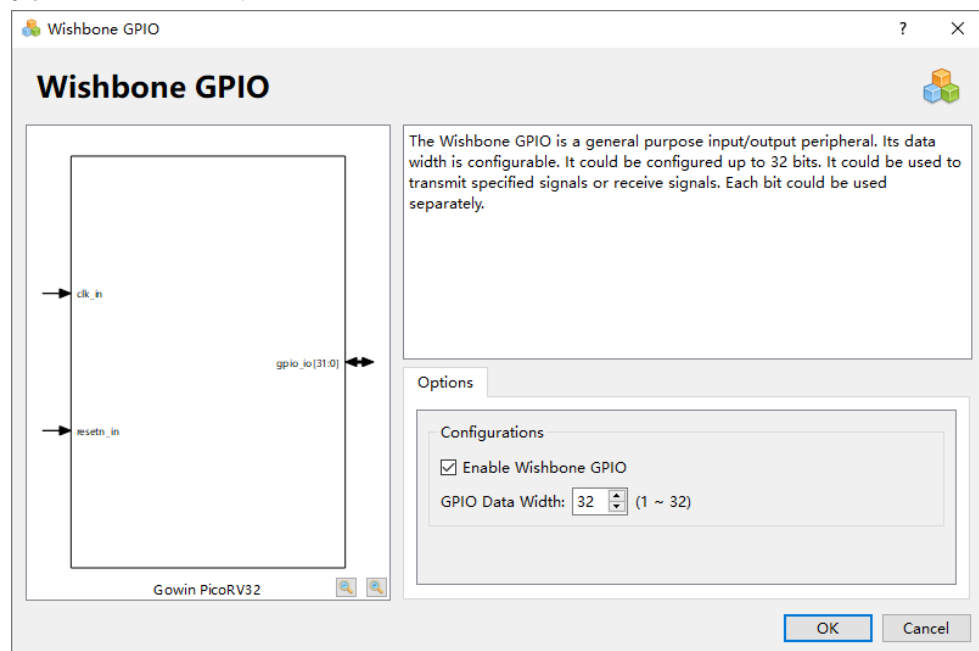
Wishbone GPIO ? ×

Wishbone GPIO

clk_in

resetn_in

gpio_io[31:0]

Gowin PicoRV32

The Wishbone GPIO is a general purpose input/output peripheral. Its data width is configurable. It could be configured up to 32 bits. It could be used to transmit specified signals or receive signals. Each bit could be used separately.

Options

Configurations

☑ Enable Wishbone GPIO

GPIO Data Width: 32 (1 ~ 32)

OK Cancel